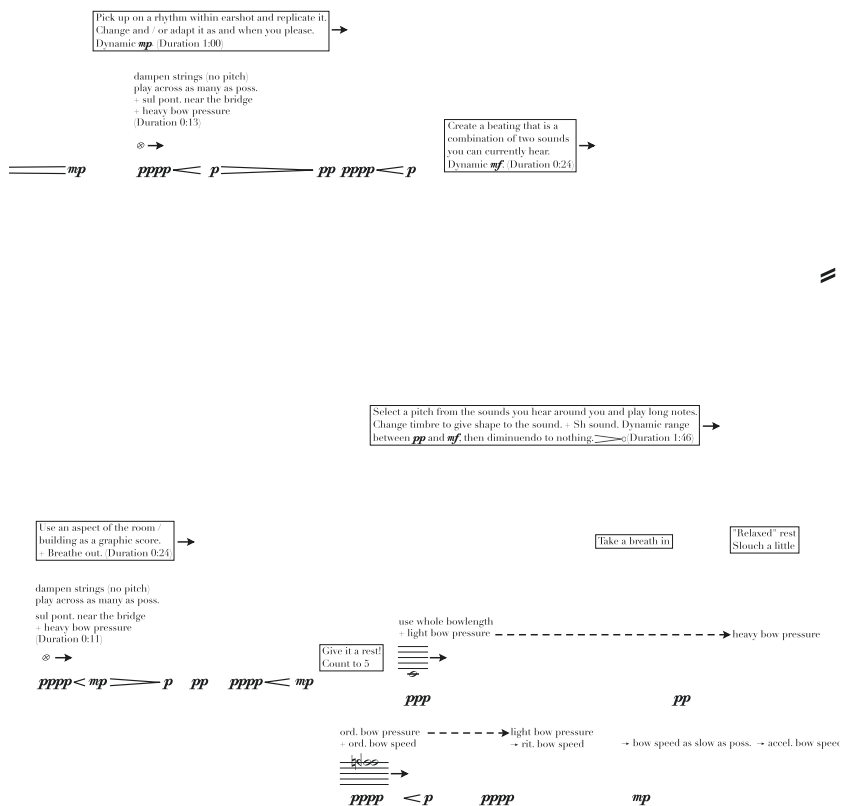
Pick up on a rhythm within earshot and replicate it. Change and / or adapt it as and when you please. Dynamic *mp*. (Duration 1:00)

dampen strings (no pitch)
play across as many as poss.
+ sul pont. near the bridge
+ heavy bow pressure
(Duration 0:13)

Create a beating that is a combination of two sounds you can currently hear. Dynamic *mf*. (Duration 0:24)

*mp* *pppp* < *p* > *pp* *pppp* < *p*

Select a pitch from the sounds you hear around you and play long notes. Change timbre to give shape to the sound. + Sh sound. Dynamic range between *pp* and *mf*, then diminuendo to nothing. (Duration 1:46)

Use an aspect of the room / building as a graphic score. + Breathe out. (Duration 0:24)

Take a breath in

"Relaxed" rest
Slouch a little

dampen strings (no pitch)
play across as many as poss.
sul pont. near the bridge
+ heavy bow pressure
(Duration 0:11)

*pppp* < *mp* > *p* *pp* *pppp* < *mp*

Give it a rest!
Count to 5

use whole bowlength
+ light bow pressure → heavy bow pressure

*ppp* *pp*

ord. bow pressure → light bow pressure
+ ord. bow speed → rit. bow speed → bow speed as slow as poss. → accel. bow speed

*pppp* < *p* *pppp* *mp*